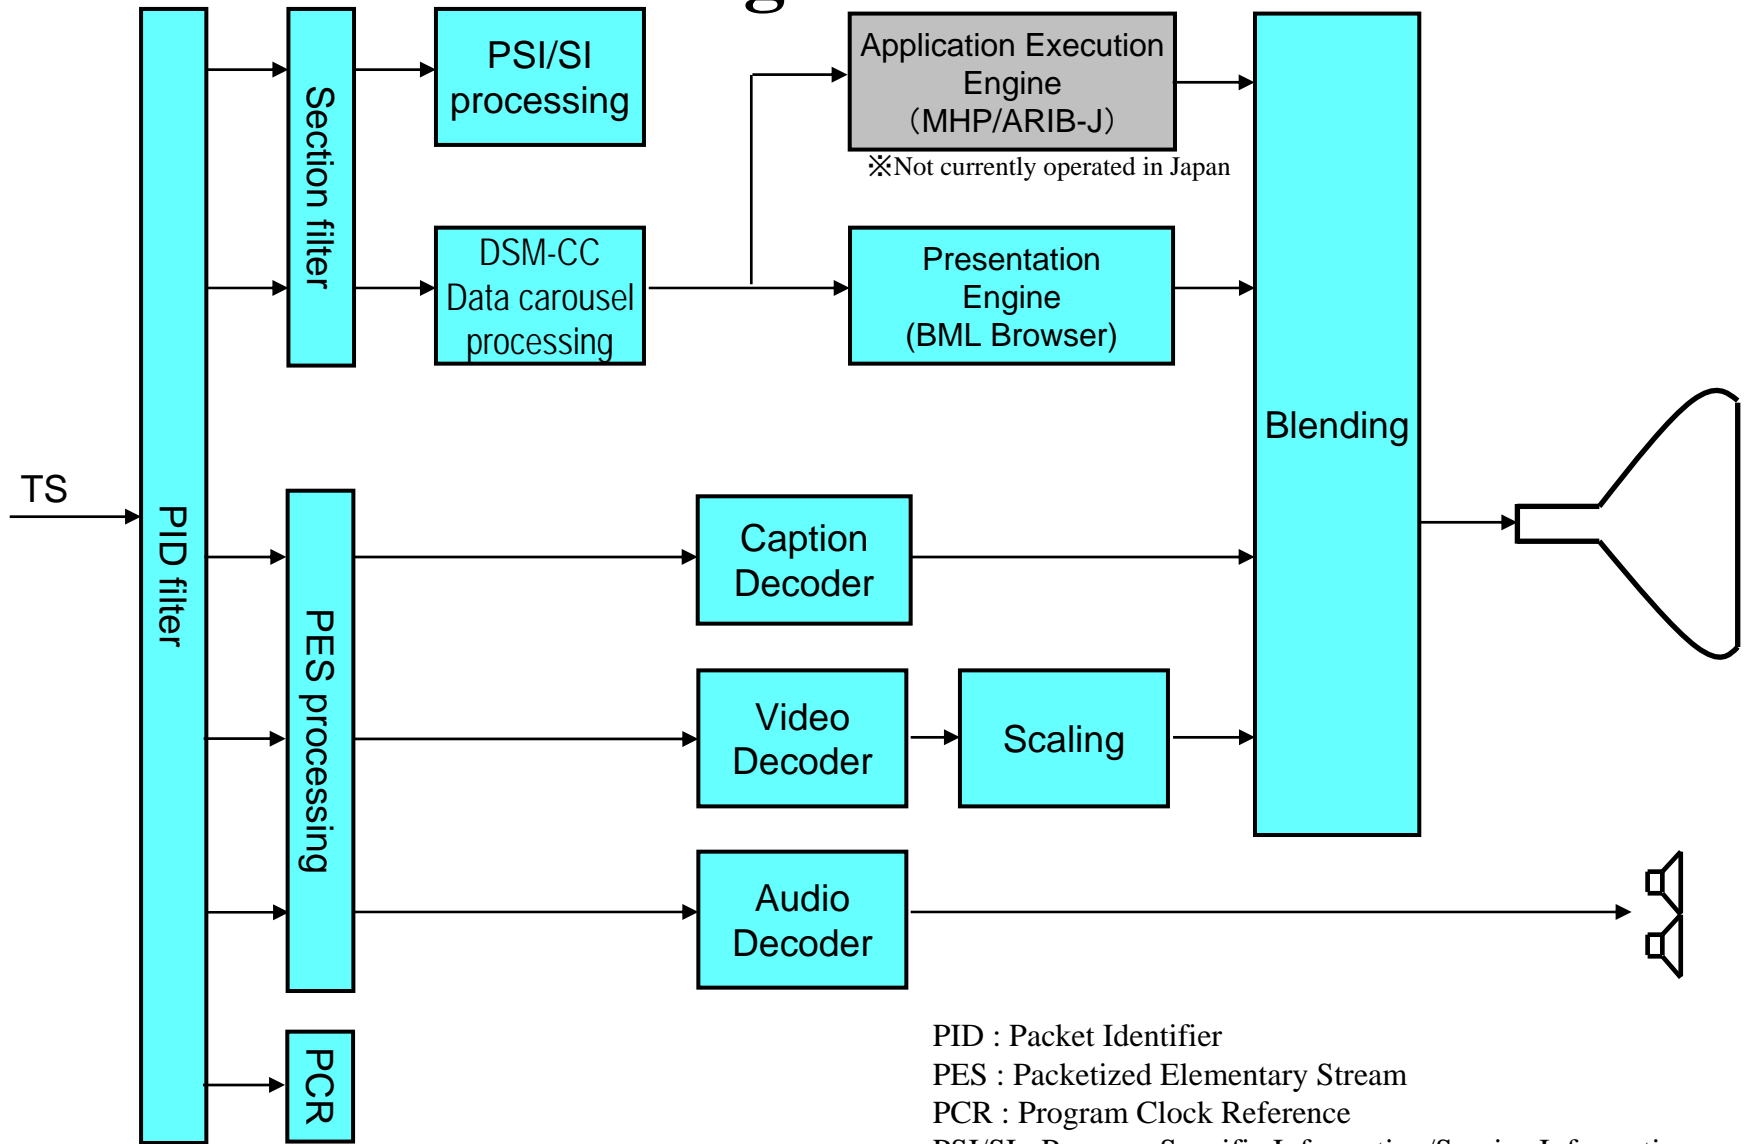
TS

PID filter

Section filter

PSI/SI processing

DSM-CC Data carousel processing

Application Execution Engine (MHP/ARIB-J)

※Not currently operated in Japan

Presentation Engine (BML Browser)

Blending

PES processing

Caption Decoder

Video Decoder

Scaling

Audio Decoder

PCR

PID : Packet Identifier
PES : Packetized Elementary Stream
PCR : Program Clock Reference
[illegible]